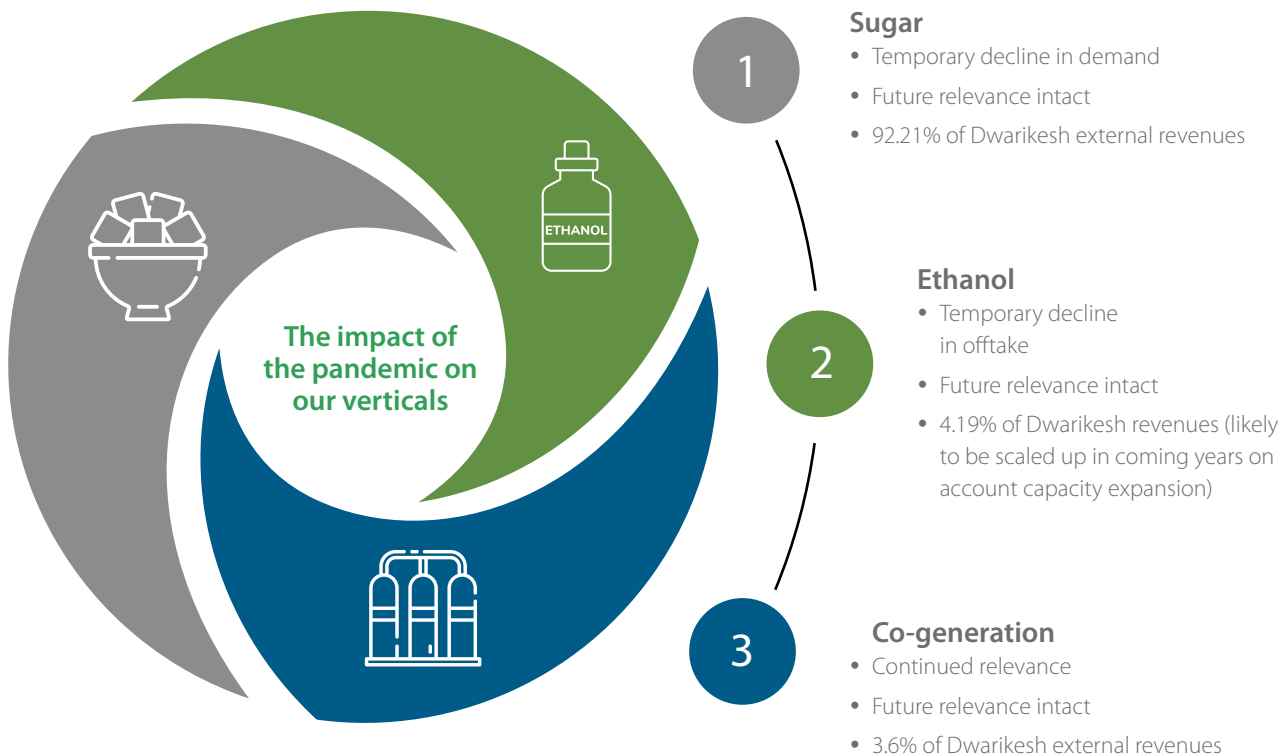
ETHANOL

The impact of the pandemic on our verticals

1

Sugar
• Temporary decline in demand
• Future relevance intact
• 92.21% of Dwarikesh external revenues

2

Ethanol
• Temporary decline in offtake
• Future relevance intact
• 4.19% of Dwarikesh revenues (likely to be scaled up in coming years on account capacity expansion)

3

Co-generation
• Continued relevance
• Future relevance intact
• 3.6% of Dwarikesh external revenues